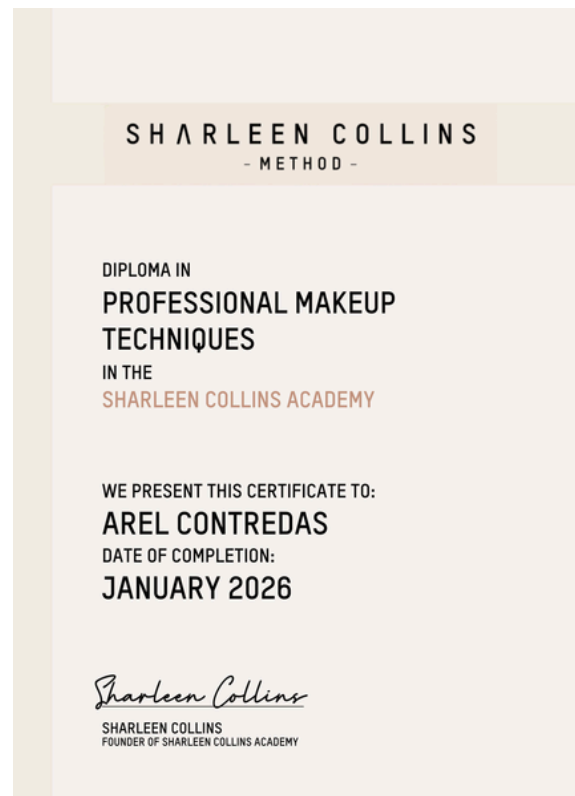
SHARLEEN COLLINS
- METHOD -

DIPLOMA IN
PROFESSIONAL MAKEUP TECHNIQUES
IN THE
SHARLEEN COLLINS ACADEMY

WE PRESENT THIS CERTIFICATE TO:
AREL CONTREDAS
DATE OF COMPLETION:
JANUARY 2026

Sharleen Collins
SHARLEEN COLLINS
FOUNDER OF SHARLEEN COLLINS ACADEMY